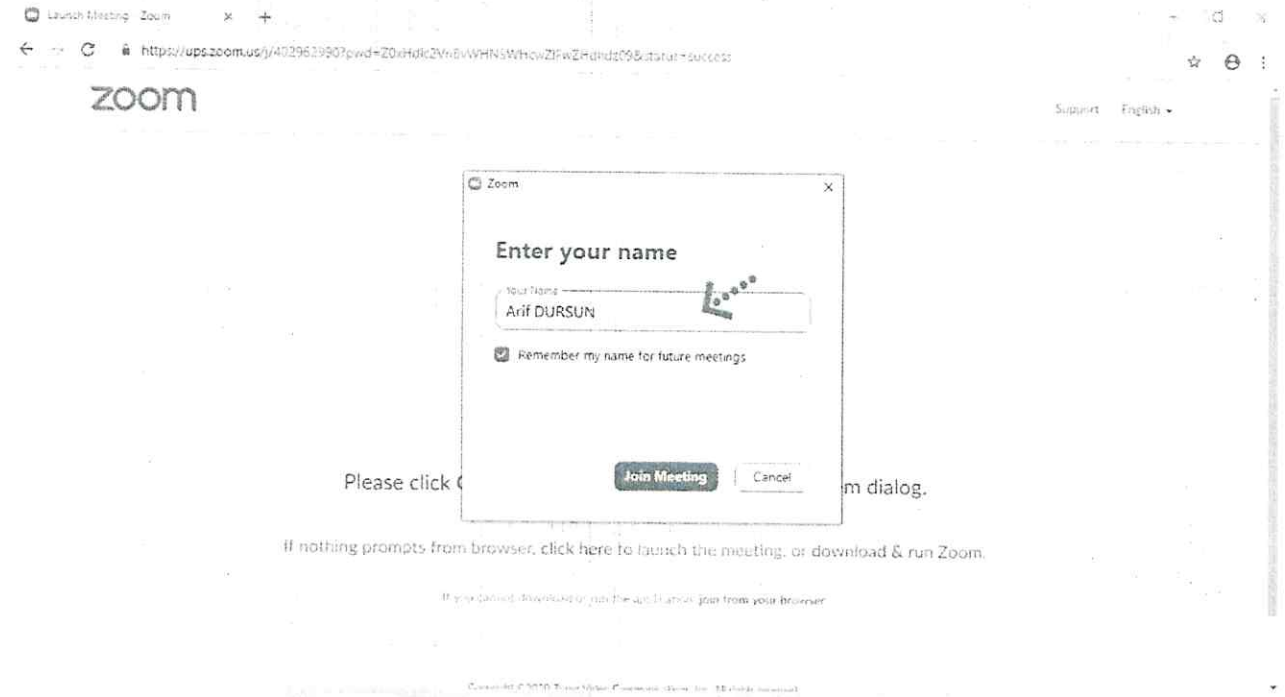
Launch Meeting - Zoom × +

https://ups.zoom.us/j/402962990?pwd=Z0xHdlc2VnBvWHN5WHcwZlFwZHdndz09&status=success

zoom

Support English ▾

Zoom ×

Enter your name

Your Name

Arif DURSUN

Remember my name for future meetings

Join Meeting Cancel

Please click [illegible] m dialog.

If nothing prompts from browser, click here to launch the meeting, or download & run Zoom.

If you cannot download or run the application, join from your browser.

Copyright ©2020 Zoom Video Communications, Inc. All rights reserved.